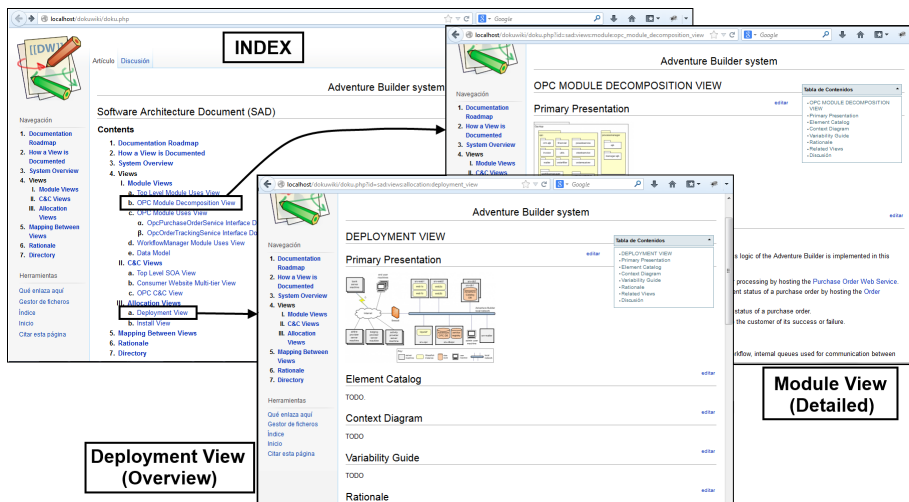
localhost/dokuwiki/doku.php
Google

INDEX

Artículo Discusión

Adventure Builder system

Software Architecture Document (SAD)

Contents

1. Documentation Roadmap
2. How a View is Documented
3. System Overview
4. Views
I. Module Views
a. Top Level Module Uses View
b. OPC Module Decomposition View
c. OPC Module Uses View
α. OpcPurchaseOrderService Interface D
β. OpcOrderTrackingService Interface D
d. WorkflowManager Module Uses View
e. Data Model
II. C&C Views
a. Top Level SOA View
b. Consumer Website Multi-tier View
c. OPC C&C View
III. Allocation Views
a. Deployment View
b. Install View
5. Mapping Between Views
6. Rationale
7. Directory

Navegación
1. Documentation Roadmap
2. How a View is Documented
3. System Overview
4. Views
I. Module Views
II. C&C Views
III. Allocation Views
5. Mapping Between Views
6. Rationale
7. Directory

Herramientas
Qué enlaza aquí
Gestor de ficheros
Índice
Inicio
Citar esta página

localhost/dokuwiki/doku.php?id=sad:views:module:opc_module_decomposition_view
Google

Adventure Builder system

OPC MODULE DECOMPOSITION VIEW

Primary Presentation

editar

Tabla de Contenidos
OPC MODULE DECOMPOSITION VIEW
Primary Presentation
Element Catalog
Context Diagram
Variability Guide
Rationale
Related Views
Discusión

Navegación
1. Documentation Roadmap
2. How a View is Documented
3. System Overview
4. Views
I. Module Views
II. C&C Views

s logic of the Adventure Builder is implemented in this
processing by hosting the Purchase Order Web Service.
ent status of a purchase order by hosting the Order
status of a purchase order.
the customer of its success or failure.
rkflow, internal queues used for communication between

editar

Module View
(Detailed)

localhost/dokuwiki/doku.php?id=sad:views:allocation:deployment_view
Google

Adventure Builder system

DEPLOYMENT VIEW

Primary Presentation

editar

Tabla de Contenidos
DEPLOYMENT VIEW
Primary Presentation
Element Catalog
Context Diagram
Variability Guide
Rationale
Related Views
Discusión

Navegación
1. Documentation Roadmap
2. How a View is Documented
3. System Overview
4. Views
I. Module Views
II. C&C Views
III. Allocation Views
5. Mapping Between Views
6. Rationale
7. Directory

Herramientas
Qué enlaza aquí
Gestor de ficheros
Índice
Inicio
Citar esta página

Element Catalog
editar
TODO.

Context Diagram
editar
TODO.

Variability Guide
editar
TODO

Rationale
editar

Deployment View
(Overview)